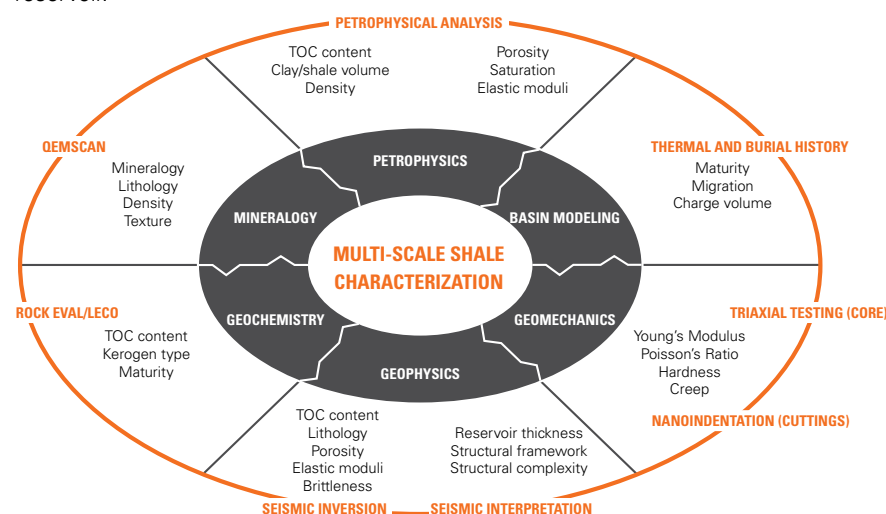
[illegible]

PETROPHYSICAL ANALYSIS

TOC content
Clay/shale volume
Density

Porosity
Saturation
Elastic moduli

QEMSCAN

Mineralogy
Lithology
Density
Texture

THERMAL AND BURIAL HISTORY

Maturity
Migration
Charge volume

PETROPHYSICS

MINERALOGY

BASIN MODELING

MULTI-SCALE SHALE CHARACTERIZATION

GEOCHEMISTRY

GEOMECHANICS

GEOPHYSICS

ROCK EVAL/LECO

TOC content
Kerogen type
Maturity

TRIAXIAL TESTING (CORE)

Young's Modulus
Poisson's Ratio
Hardness
Creep

NANOINDENTATION (CUTTINGS)

TOC content
Lithology
Porosity
Elastic moduli
Brittleness

Reservoir thickness
Structural framework
Structural complexity

SEISMIC INVERSION

SEISMIC INTERPRETATION